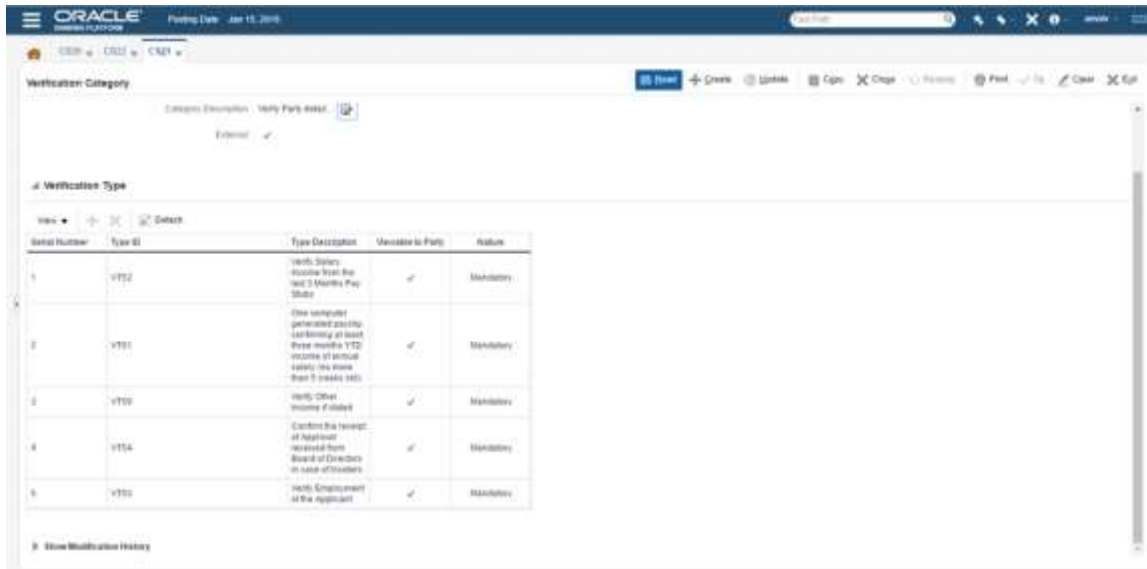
ORACLE BANKING PLATFORM

Posting Date Jan 15, 2016

Fast Path

CS08 CS22 CS21

Verification Category

Reset Create Update Copy Close Review Print Tx Clear Exit

Category Description Verify Party detail

External ✓

Verification Type

View Detach

| Serial Number | Type ID | Type Description | Viewable to Party | Nature |
|---|---|---|---|---|
| 1 | VT02 | Verify Salary Income from the last 3 Months Pay Stubs | ✓ | Mandatory |
| 2 | VT01 | One computer generated paystub confirming at least three months YTD income of annual salary (no more than 5 weeks old) | ✓ | Mandatory |
| 3 | VT03 | Verify Other Income if stated | ✓ | Mandatory |
| 4 | VT04 | Confirm the receipt of Approval received from Board of Directors in case of Insiders | ✓ | Mandatory |
| 5 | VT05 | Verify Employment of the Applicant | ✓ | Mandatory |

Show Modification History